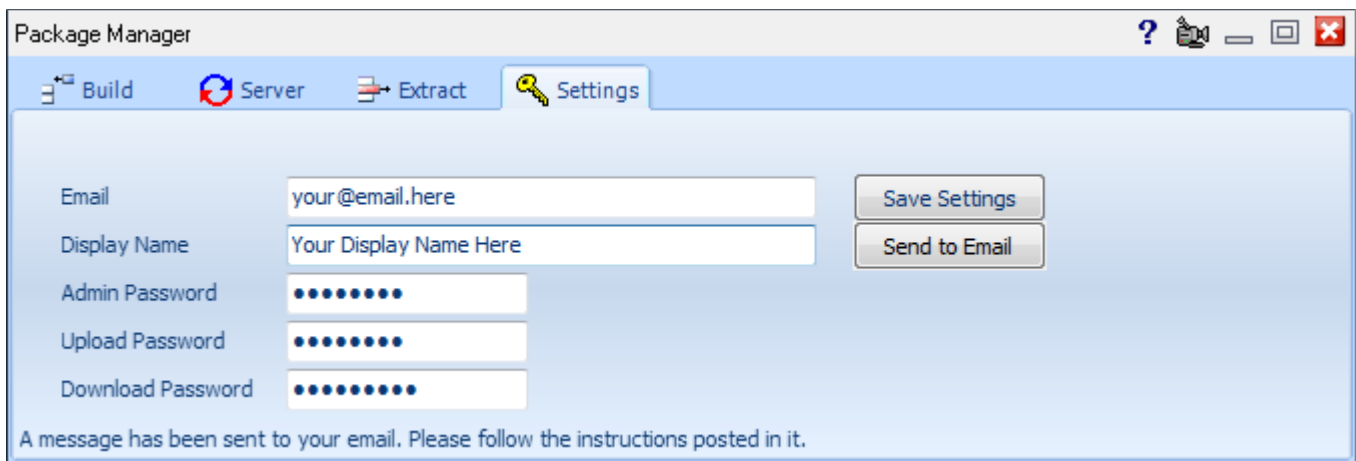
Package Manager

? 

Build Server Extract Settings

Email your@email.here
Display Name Your Display Name Here
Admin Password ••••••••
Upload Password ••••••••
Download Password •••••••••

Save Settings
Send to Email

A message has been sent to your email. Please follow the instructions posted in it.